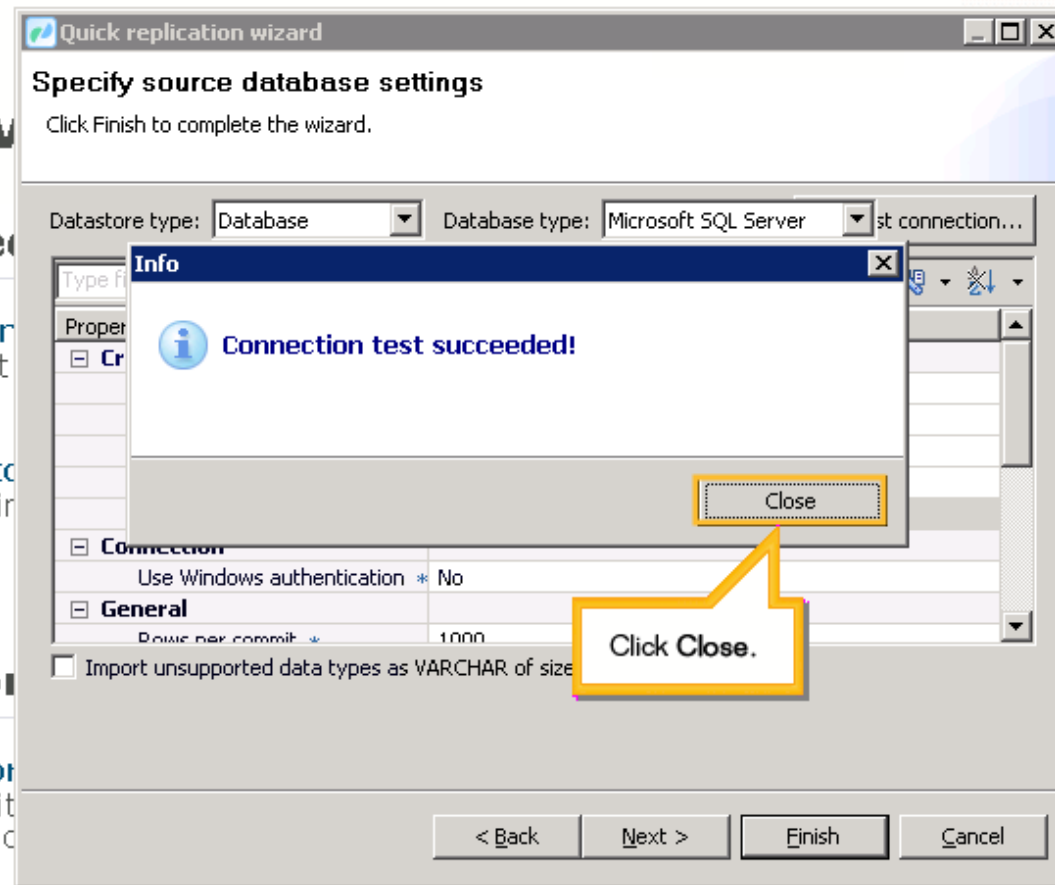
Quick replication wizard

Specify source database settings

Click Finish to complete the wizard.

Datastore type: Database

Database type: Microsoft SQL Server

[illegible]st connection...

Type fi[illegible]

Proper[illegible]

Cr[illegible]

Info

Connection test succeeded!

Close

Connection

Use Windows authentication * No

General

Rows per commit * 1000

Import unsupported data types as VARCHAR of size

Click Close.

< Back

Next >

Finish

Cancel